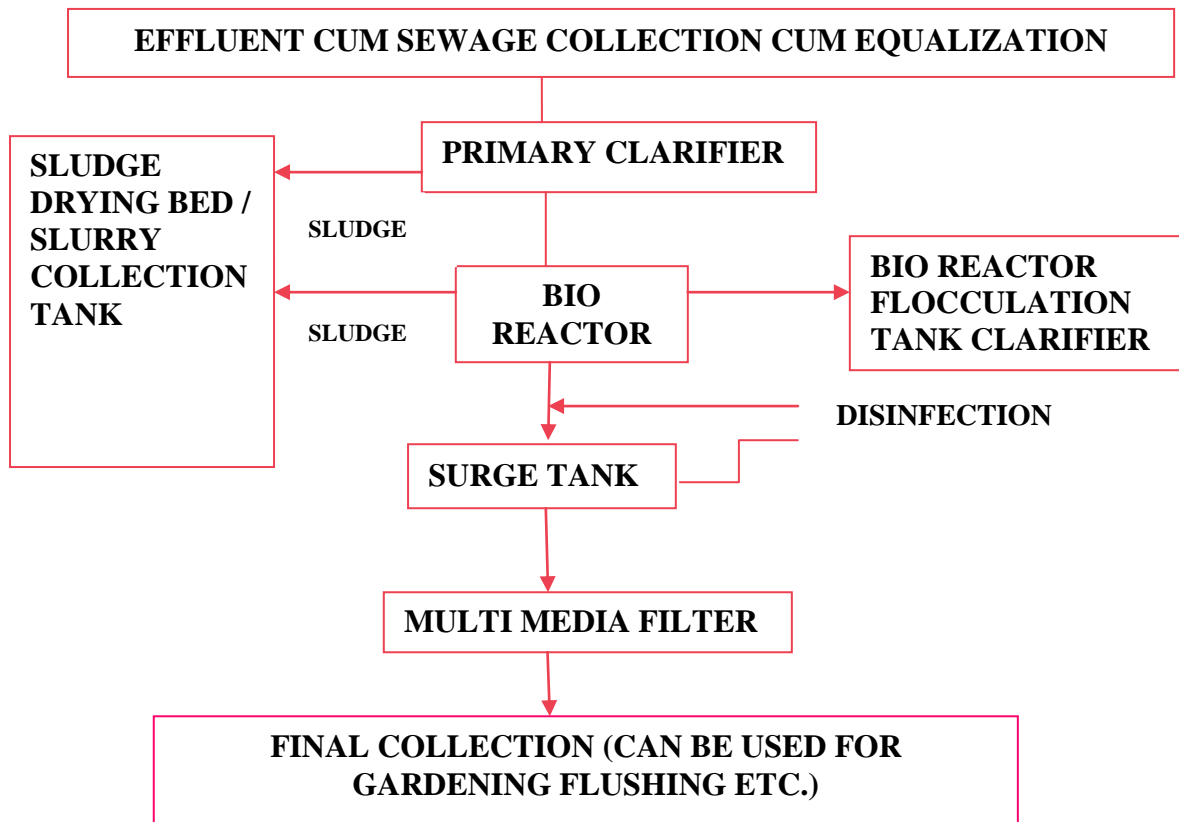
EFFLUENT CUM SEWAGE COLLECTION CUM EQUALIZATION

PRIMARY CLARIFIER

SLUDGE DRYING BED / SLURRY COLLECTION TANK

SLUDGE

BIO REACTOR

SLUDGE

BIO REACTOR FLOCCULATION TANK CLARIFIER

DISINFECTION

SURGE TANK

MULTI MEDIA FILTER

FINAL COLLECTION (CAN BE USED FOR GARDENING FLUSHING ETC.)